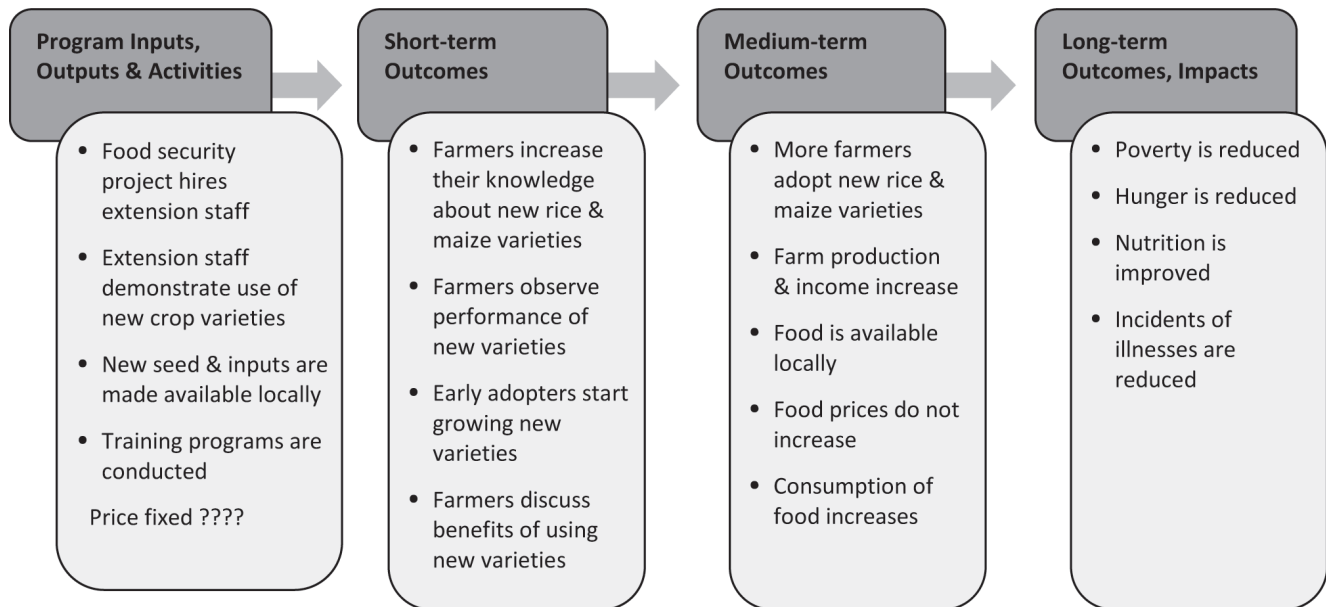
**Program Inputs, Outputs & Activities**

- Food security project hires extension staff
- Extension staff demonstrate use of new crop varieties
- New seed & inputs are made available locally
- Training programs are conducted

Price fixed ????

**Short-term Outcomes**

- Farmers increase their knowledge about new rice & maize varieties
- Farmers observe performance of new varieties
- Early adopters start growing new varieties
- Farmers discuss benefits of using new varieties

**Medium-term Outcomes**

- More farmers adopt new rice & maize varieties
- Farm production & income increase
- Food is available locally
- Food prices do not increase
- Consumption of food increases

**Long-term Outcomes, Impacts**

- Poverty is reduced
- Hunger is reduced
- Nutrition is improved
- Incidents of illnesses are reduced